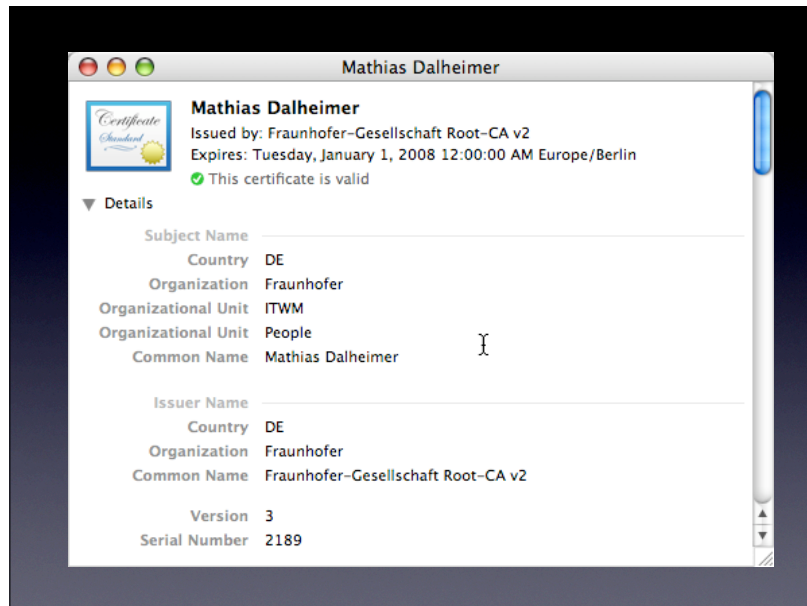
Mathias Dalheimer

Certificate Standard

Mathias Dalheimer
Issued by: Fraunhofer-Gesellschaft Root-CA v2
Expires: Tuesday, January 1, 2008 12:00:00 AM Europe/Berlin
This certificate is valid

Details

Subject Name
Country DE
Organization Fraunhofer
Organizational Unit ITWM
Organizational Unit People
Common Name Mathias Dalheimer

Issuer Name
Country DE
Organization Fraunhofer
Common Name Fraunhofer-Gesellschaft Root-CA v2

Version 3
Serial Number 2189